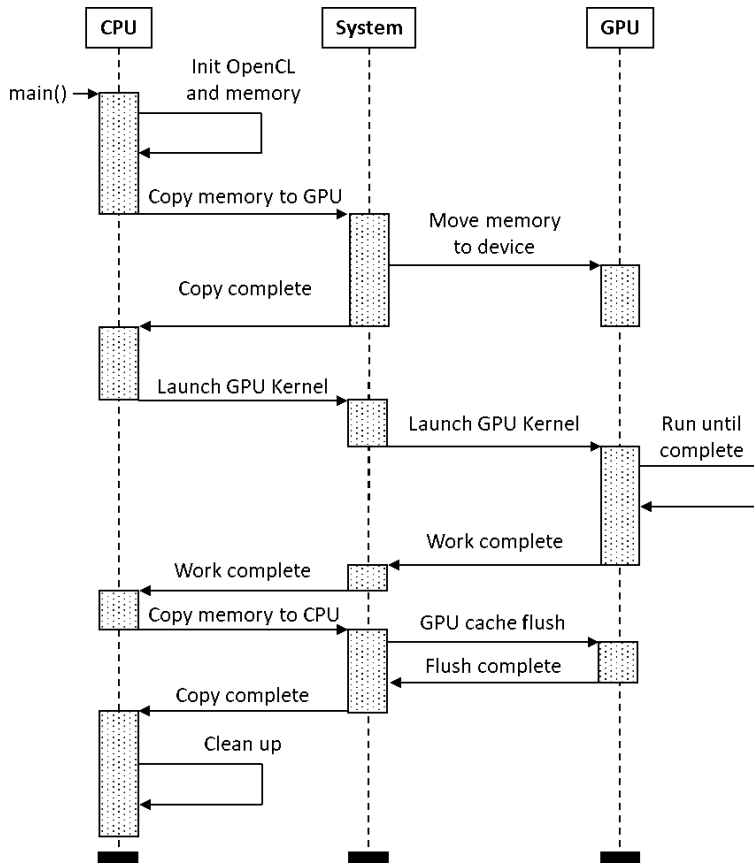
CPU

System

GPU

main()

Init OpenCL and memory

Copy memory to GPU

Move memory to device

Copy complete

Launch GPU Kernel

Launch GPU Kernel

Run until complete

Work complete

Work complete

Copy memory to CPU

GPU cache flush

Flush complete

Copy complete

Clean up